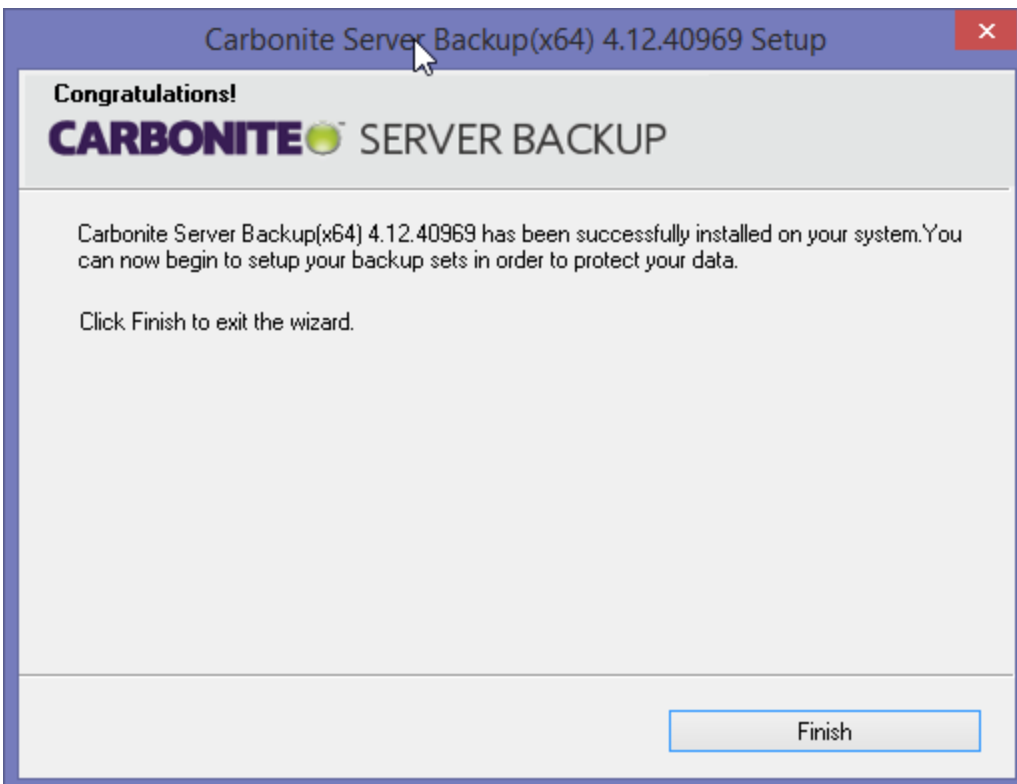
Carbonite Server Backup(x64) 4.12.40969 Setup

Congratulations!

CARBONITE SERVER BACKUP

Carbonite Server Backup(x64) 4.12.40969 has been successfully installed on your system.You can now begin to setup your backup sets in order to protect your data.

Click Finish to exit the wizard.

Finish